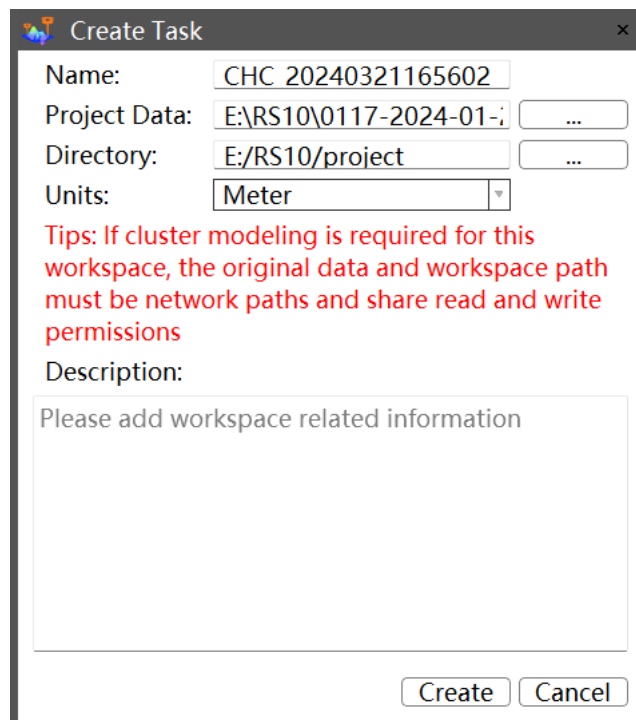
Create Task
×
Name: CHC_20240321165602
Project Data: E:\RS10\0117-2024-01-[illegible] ...
Directory: E:/RS10/project ...
Units: Meter

Tips: If cluster modeling is required for this workspace, the original data and workspace path must be network paths and share read and write permissions

Description:

Please add workspace related information

Create Cancel